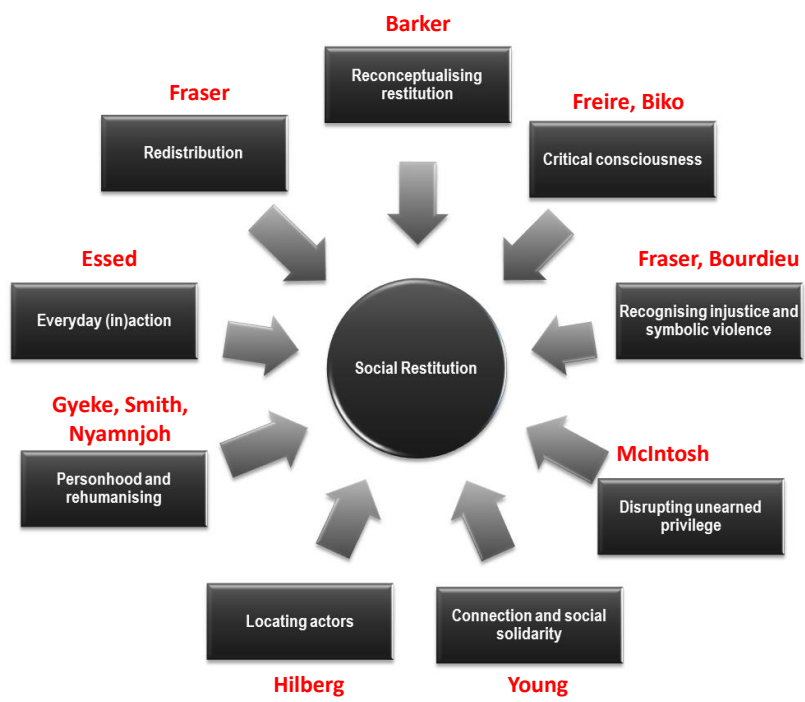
Barker

Reconceptualising restitution

Fraser

Redistribution

Freire, Biko

Critical consciousness

Essed

Everyday (in)action

Social Restitution

Fraser, Bourdieu

Recognising injustice and symbolic violence

Gyeke, Smith, Nyamnjoh

Personhood and rehumanising

McIntosh

Disrupting unearned privilege

Locating actors

Connection and social solidarity

Hilberg

Young